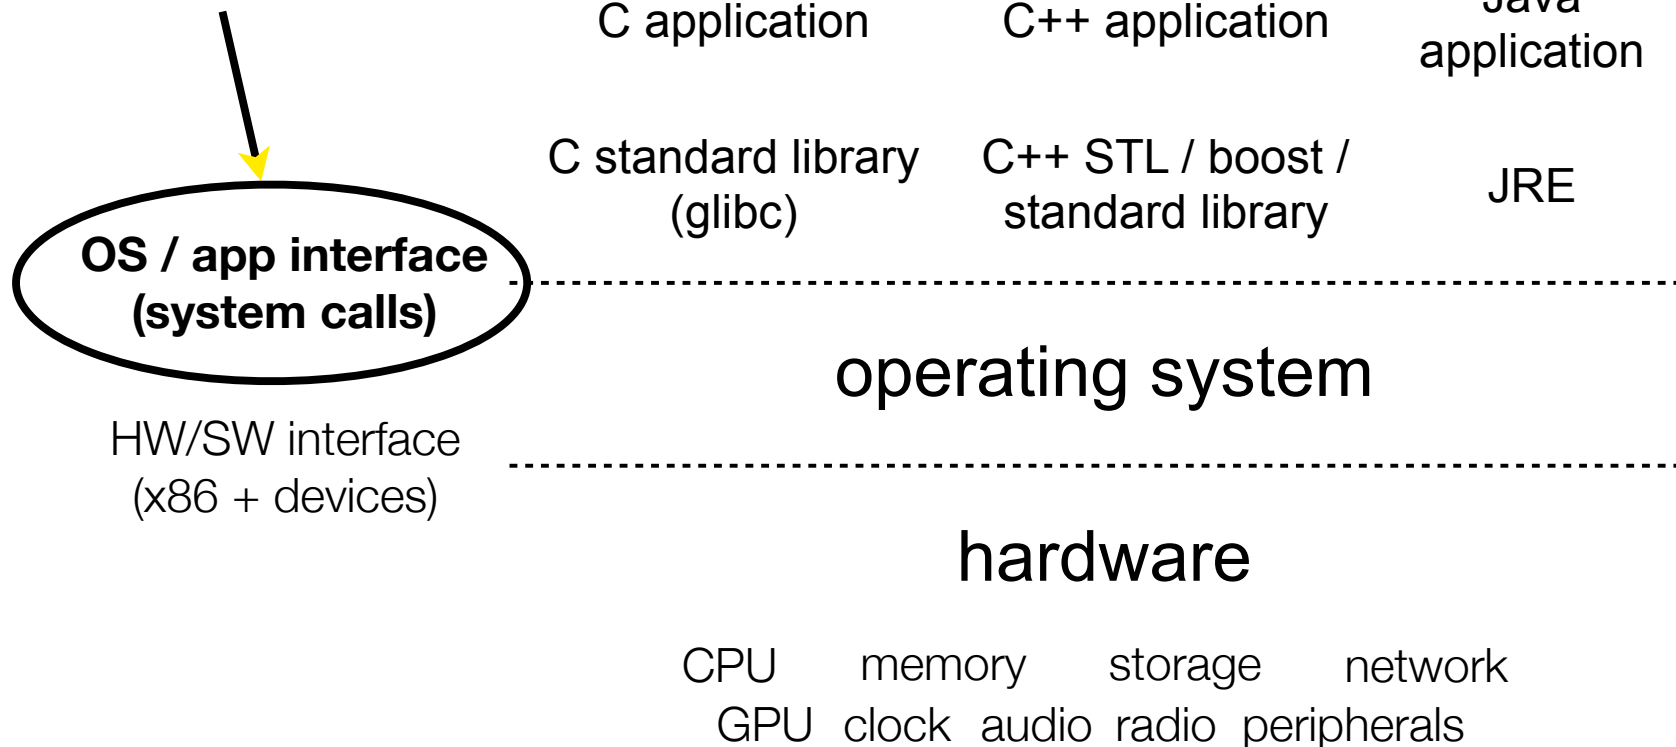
C application C++ application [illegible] application

C standard library (glibc) C++ STL / boost / standard library JRE

OS / app interface (system calls)

operating system

HW/SW interface (x86 + devices)

hardware

CPU memory storage network
GPU clock audio radio peripherals